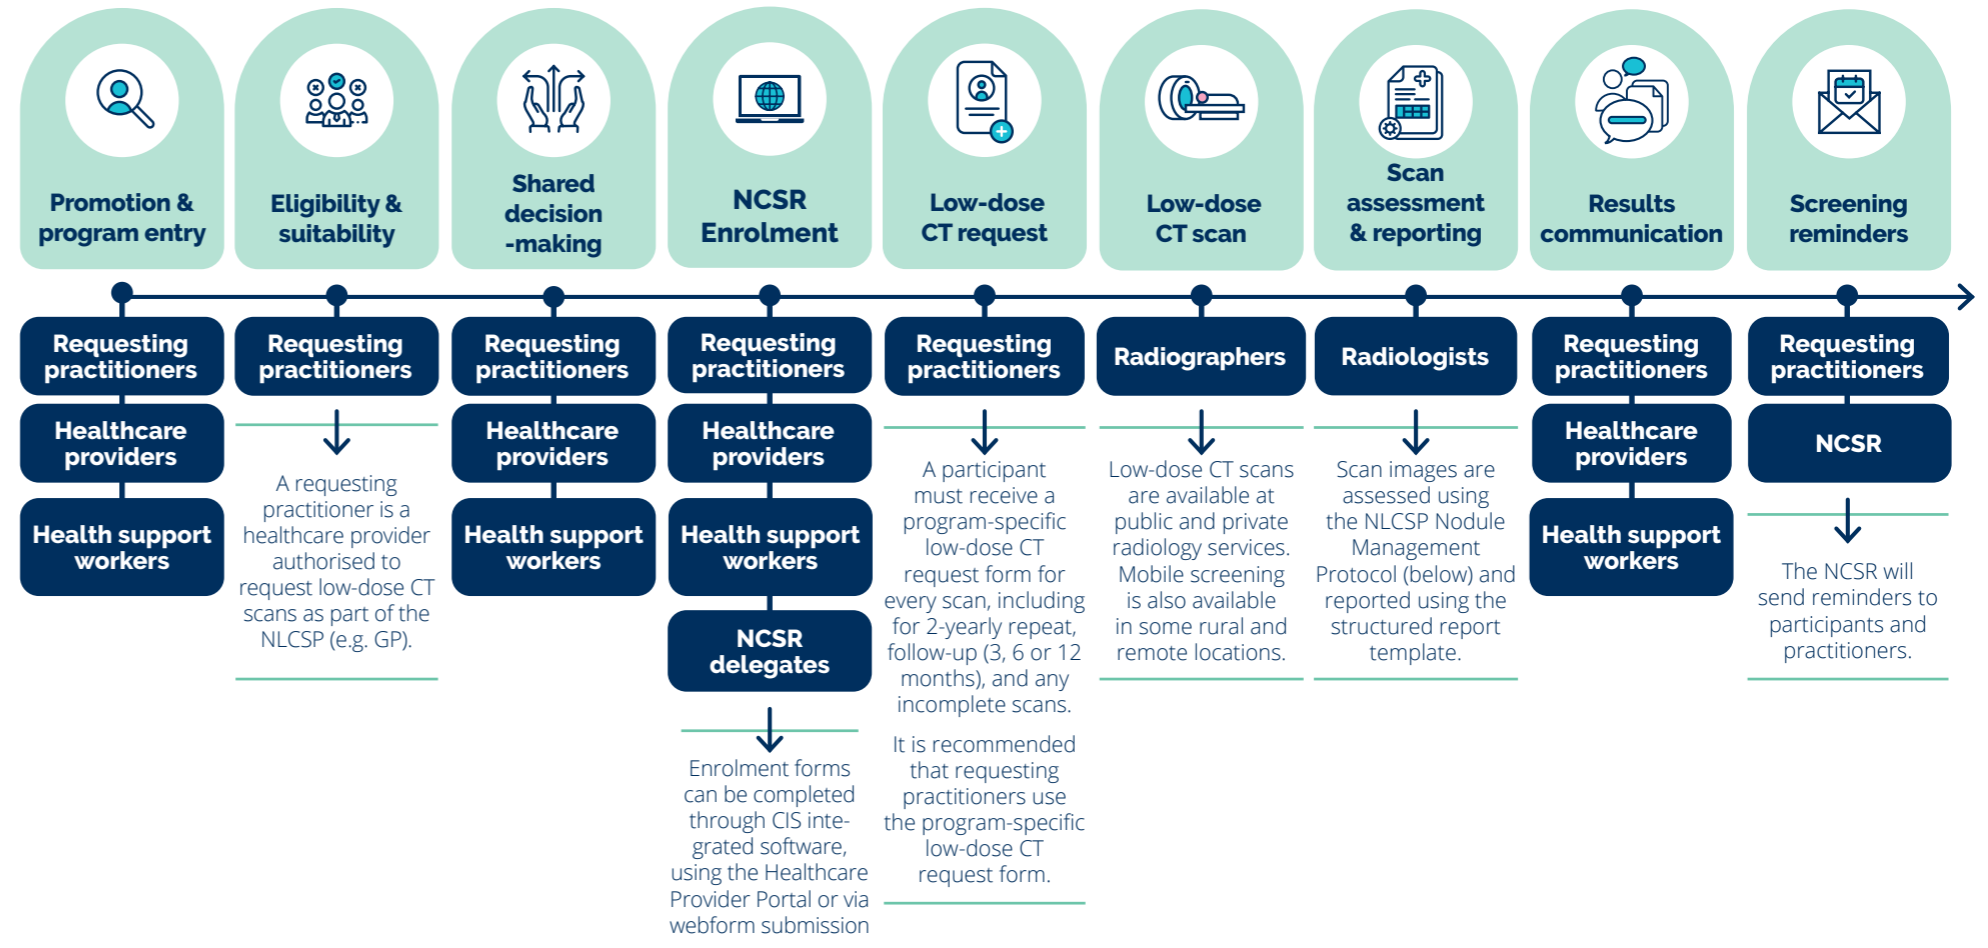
Promotion & program entry

Requesting practitioners

Healthcare providers

Health support workers

Eligibility & suitability

Requesting practitioners

A requesting practitioner is a healthcare provider authorised to request low-dose CT scans as part of the NLCSP (e.g. GP).

Shared decision -making

Requesting practitioners

Healthcare providers

Health support workers

NCSR Enrolment

Requesting practitioners

Healthcare providers

Health support workers

NCSR delegates

Enrolment forms can be completed through CIS integrated software, using the Healthcare Provider Portal or via webform submission

Low-dose CT request

Requesting practitioners

A participant must receive a program-specific low-dose CT request form for every scan, including for 2-yearly repeat, follow-up (3, 6 or 12 months), and any incomplete scans.

It is recommended that requesting practitioners use the program-specific low-dose CT request form.

Low-dose CT scan

Radiographers

Low-dose CT scans are available at public and private radiology services. Mobile screening is also available in some rural and remote locations.

Scan assessment & reporting

Radiologists

Scan images are assessed using the NLCSP Nodule Management Protocol (below) and reported using the structured report template.

Results communication

Requesting practitioners

Healthcare providers

Health support workers

Screening reminders

Requesting practitioners

NCSR

The NCSR will send reminders to participants and practitioners.